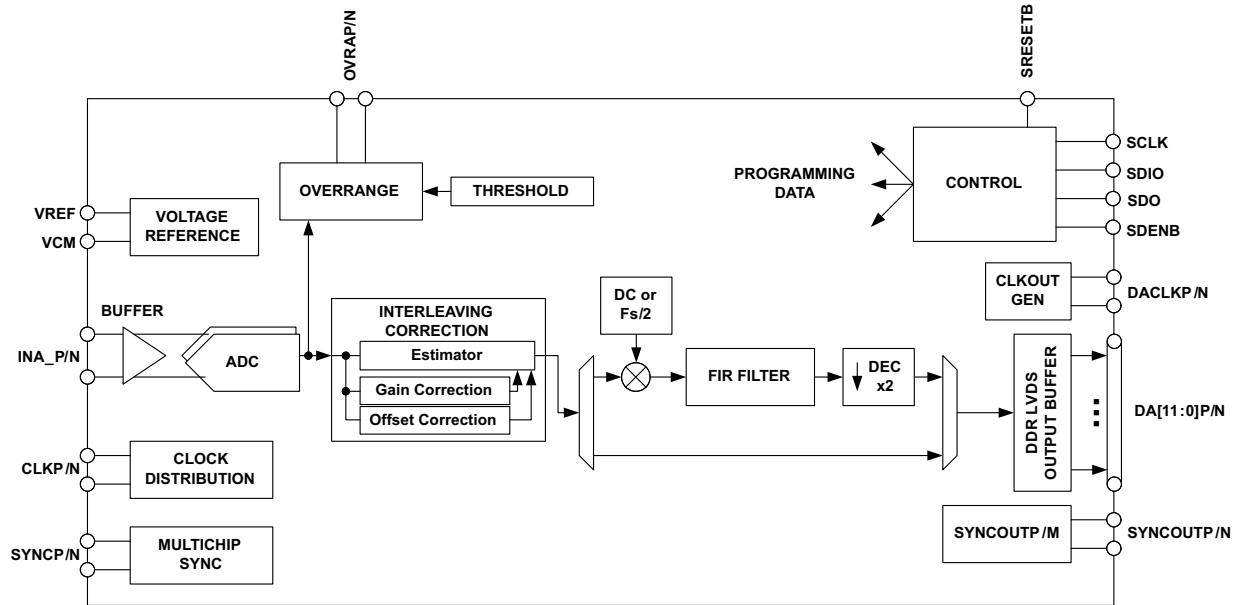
OVRAP/N

SRESETB

OVERRANGE

THRESHOLD

PROGRAMMING DATA

CONTROL

SCLK

SDIO

SDO

SDENB

VREF

VCM

VOLTAGE REFERENCE

CLKOUT GEN

DACLKP/N

BUFFER

INTERLEAVING CORRECTION

DC or Fs/2

INA_P/N

ADC

Estimator

Gain Correction

Offset Correction

FIR FILTER

DEC x2

DDR LVDS OUTPUT BUFFER

DA[11:0]P/N

CLKP/N

CLOCK DISTRIBUTION

SYNCP/N

MULTICHIP SYNC

SYNCOUTP/M

SYNCOUTP/N